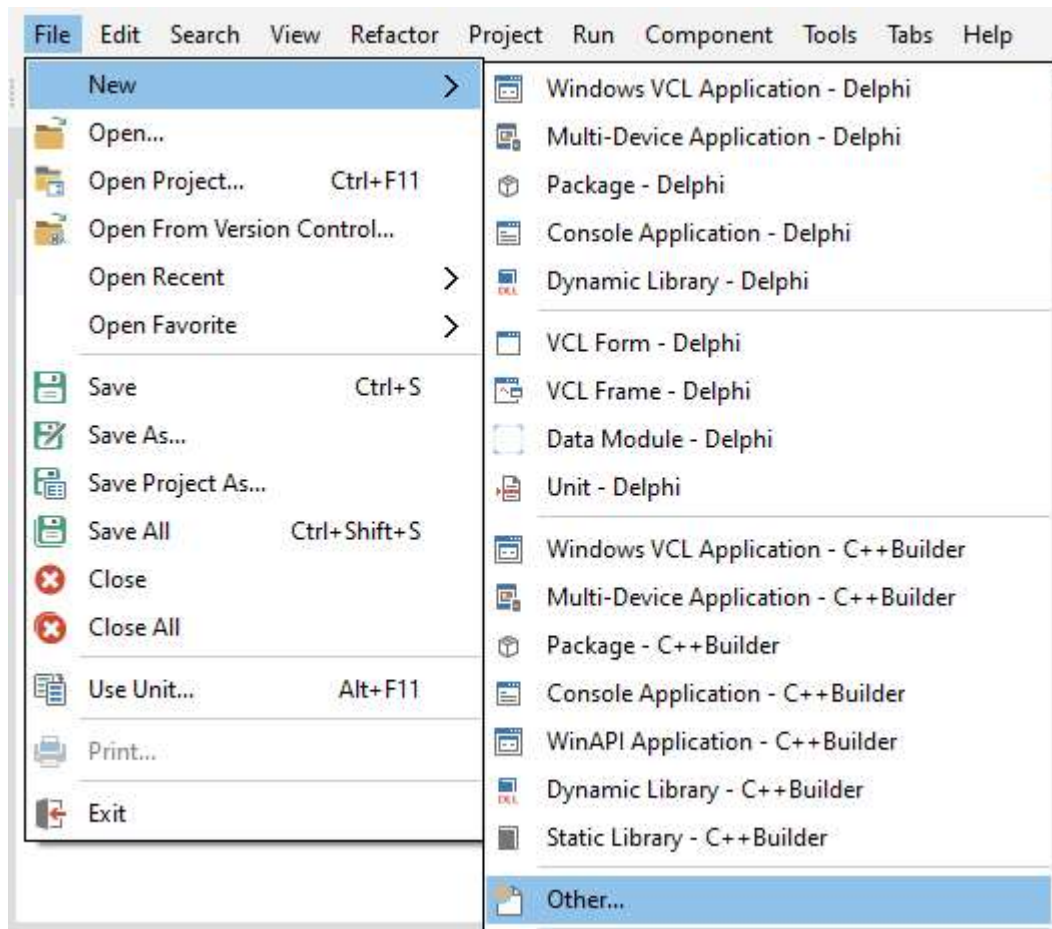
File Edit Search View Refactor Project Run Component Tools Tabs Help

New >
Open...
Open Project... Ctrl+F11
Open From Version Control...
Open Recent >
Open Favorite >
Save Ctrl+S
Save As...
Save Project As...
Save All Ctrl+Shift+S
Close
Close All
Use Unit... Alt+F11
Print...
Exit

Windows VCL Application - Delphi
Multi-Device Application - Delphi
Package - Delphi
Console Application - Delphi
Dynamic Library - Delphi
VCL Form - Delphi
VCL Frame - Delphi
Data Module - Delphi
Unit - Delphi
Windows VCL Application - C++Builder
Multi-Device Application - C++Builder
Package - C++Builder
Console Application - C++Builder
WinAPI Application - C++Builder
Dynamic Library - C++Builder
Static Library - C++Builder
Other...